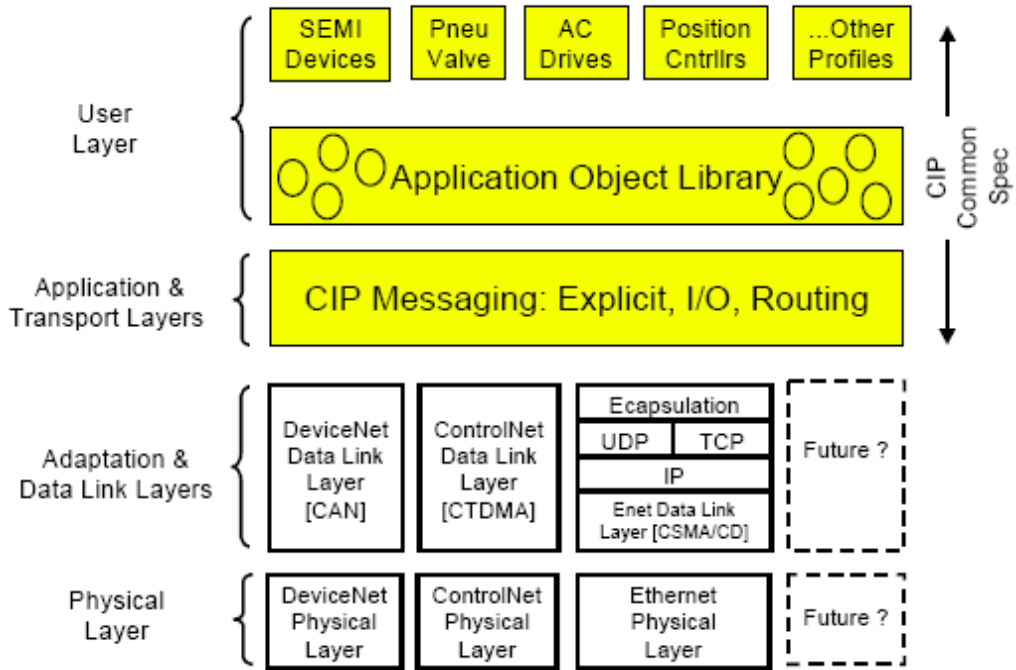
SEMI Devices

Pneu Valve

AC Drives

Position Cntrllrs

...Other Profiles

User Layer

Application Object Library

CIP Common Spec

Application & Transport Layers

CIP Messaging: Explicit, I/O, Routing

Adaptation & Data Link Layers

DeviceNet Data Link Layer [CAN]

ControlNet Data Link Layer [CTDMA]

Ecapsulation

UDP

TCP

IP

Enet Data Link Layer [CSMA/CD]

Future ?

Physical Layer

DeviceNet Physical Layer

ControlNet Physical Layer

Ethernet Physical Layer

Future ?